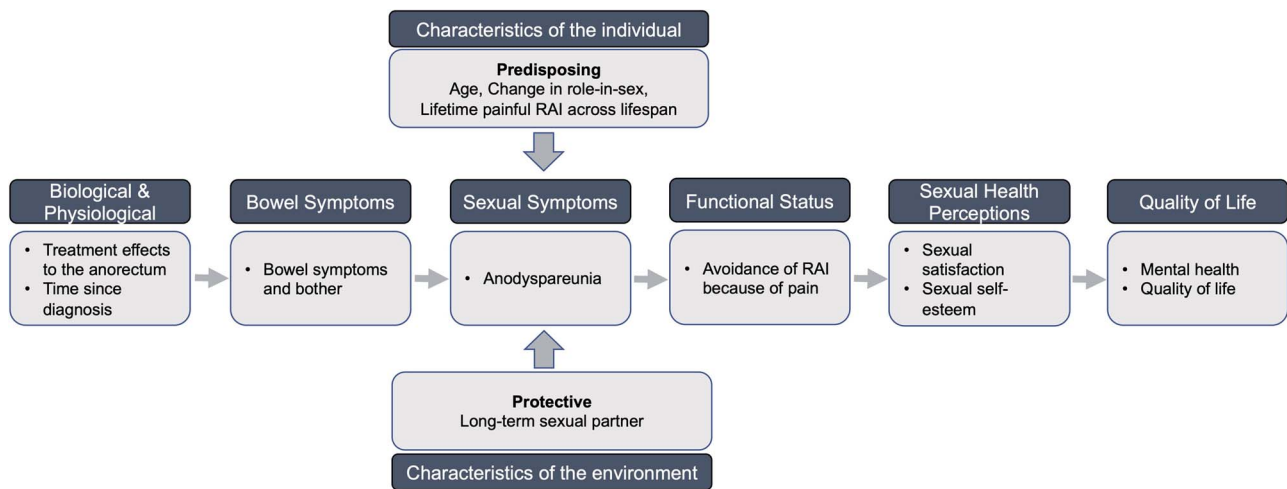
Characteristics of the individual

Predisposing
Age, Change in role-in-sex, Lifetime painful RAI across lifespan

Biological & Physiological
- Treatment effects to the anorectum
- Time since diagnosis

Bowel Symptoms
- Bowel symptoms and bother

Sexual Symptoms
- Anodyspareunia

Functional Status
- Avoidance of RAI because of pain

Sexual Health Perceptions
- Sexual satisfaction
- Sexual self-esteem

Quality of Life
- Mental health
- Quality of life

Protective
Long-term sexual partner

Characteristics of the environment